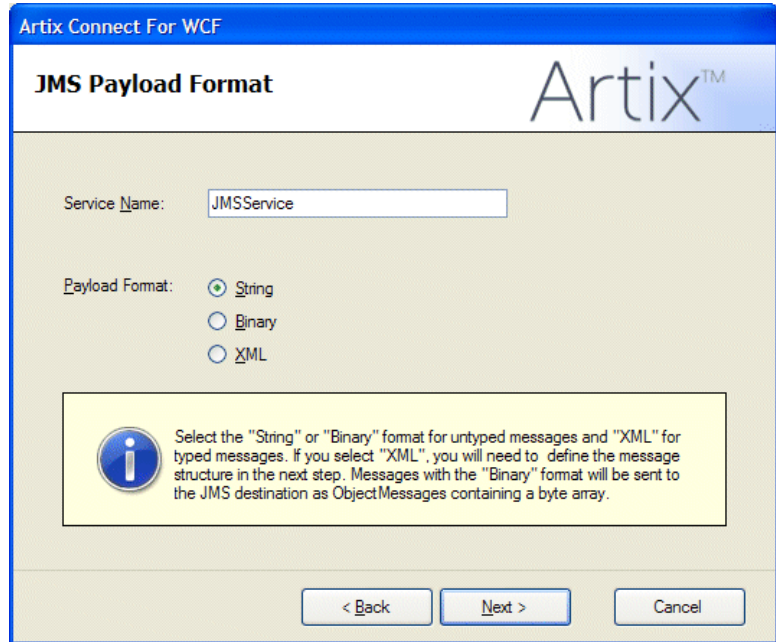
Artix Connect For WCF

JMS Payload Format

Artix™

Service Name: JMSService

Payload Format: String Binary XML

Select the "String" or "Binary" format for untyped messages and "XML" for typed messages. If you select "XML", you will need to define the message structure in the next step. Messages with the "Binary" format will be sent to the JMS destination as ObjectMessages containing a byte array.

< Back Next > Cancel